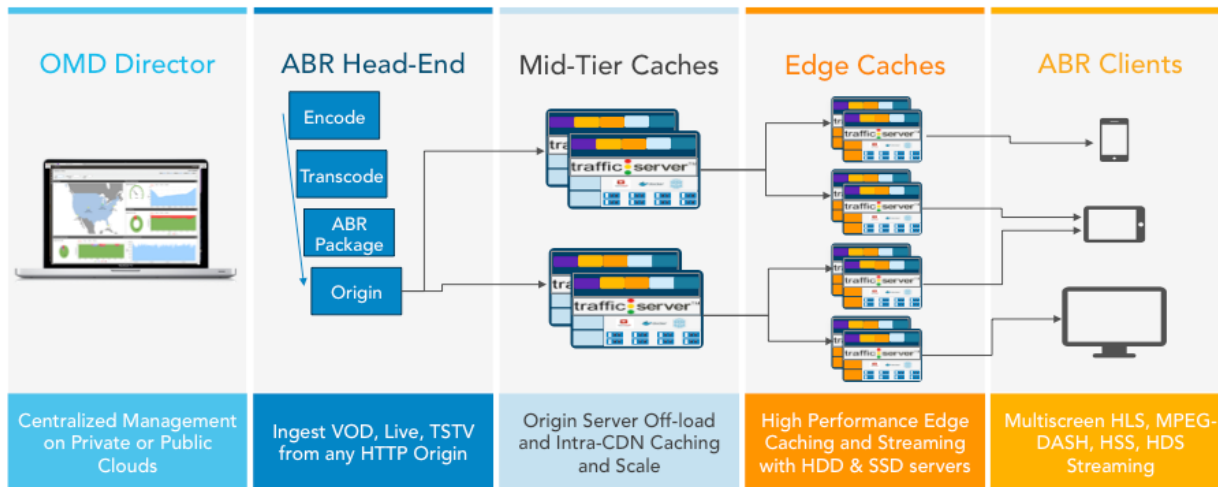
OMD Director

ABR Head-End

Mid-Tier Caches

Edge Caches

ABR Clients

Encode

Transcode

ABR Package

Origin

traffic server

traffic server

traffic server

traffic server

traffic server

traffic server

Centralized Management on Private or Public Clouds

Ingest VOD, Live, TSTV from any HTTP Origin

Origin Server Off-load and Intra-CDN Caching and Scale

High Performance Edge Caching and Streaming with HDD & SSD servers

Multiscreen HLS, MPEG-DASH, HSS, HDS Streaming